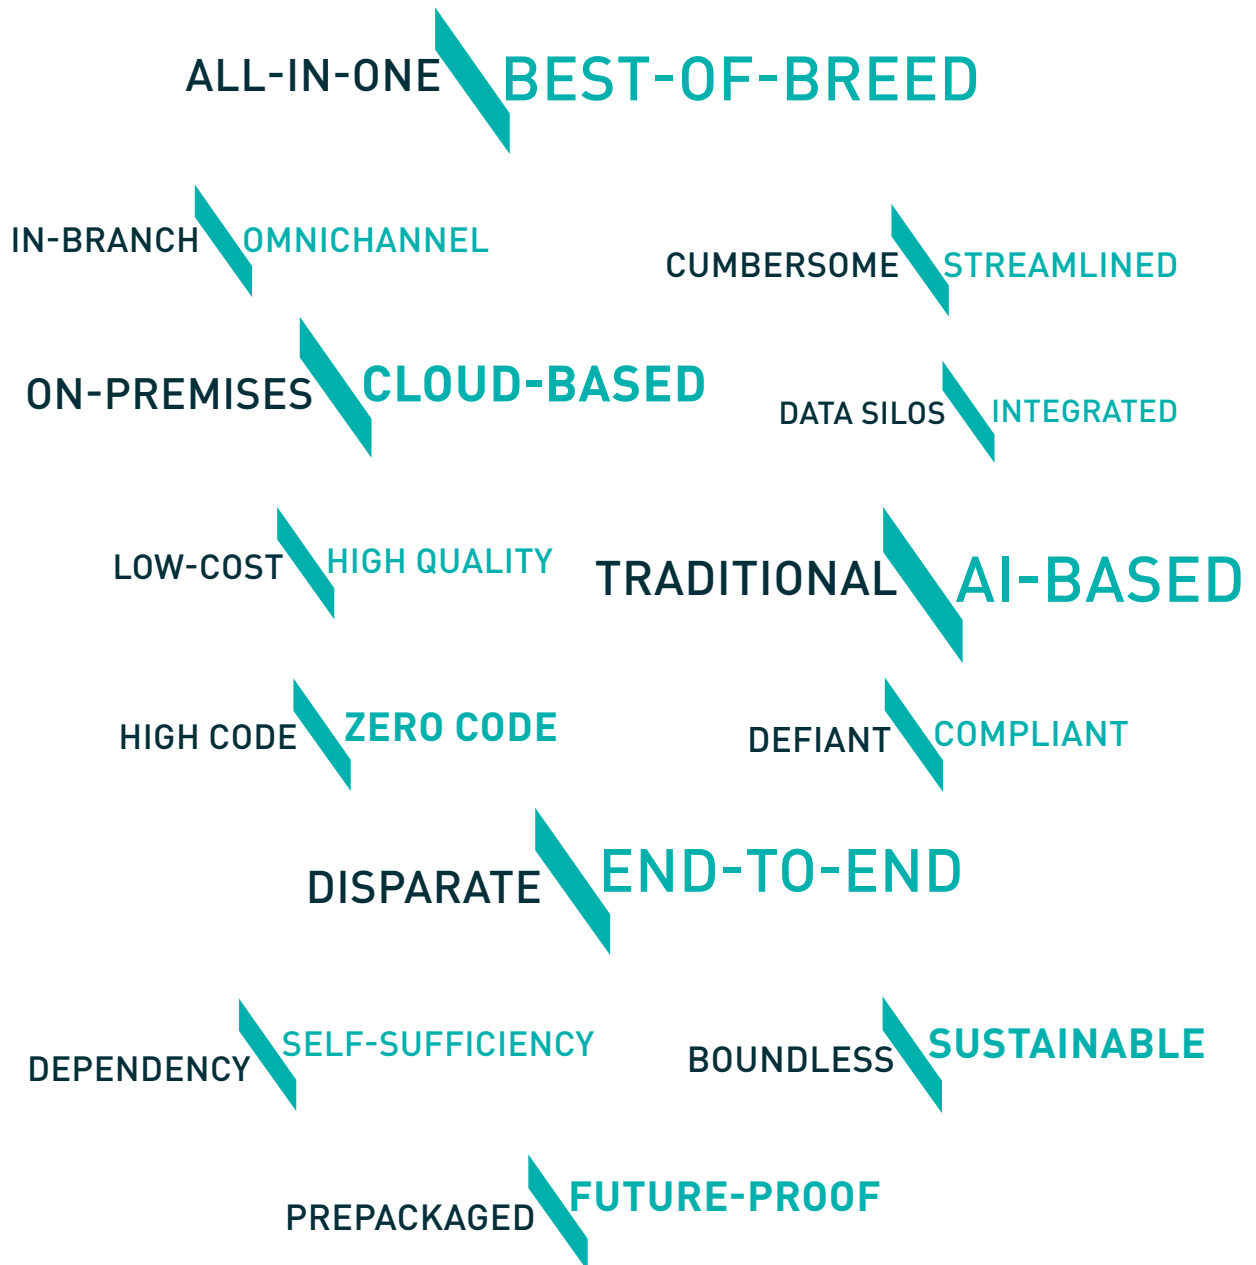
ALL-IN-ONE BEST-OF-BREED

IN-BRANCH OMNICHANNEL

CUMBERSOME STREAMLINED

ON-PREMISES CLOUD-BASED

DATA SILOS INTEGRATED

LOW-COST HIGH QUALITY

TRADITIONAL AI-BASED

HIGH CODE ZERO CODE

DEFIANT COMPLIANT

DISPARATE END-TO-END

DEPENDENCY SELF-SUFFICIENCY

BOUNDLESS SUSTAINABLE

PREPACKAGED FUTURE-PROOF